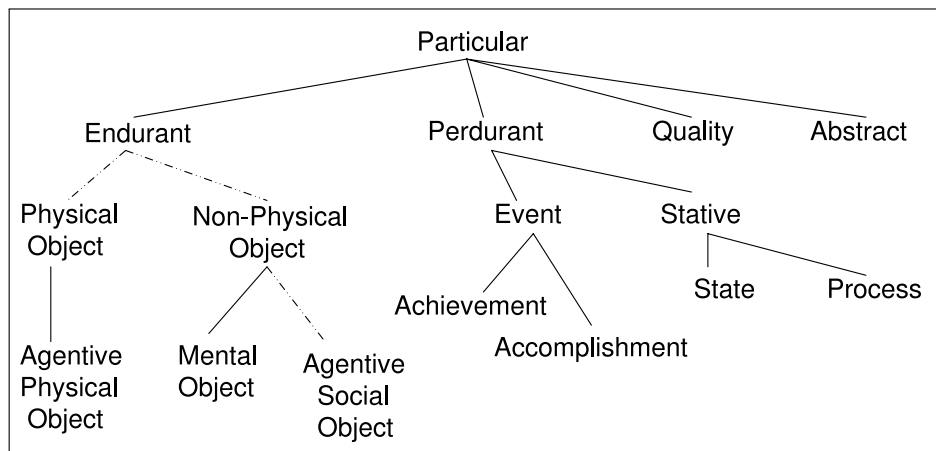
Particular

Endurant

Perdurant

Quality

Abstract

Physical Object

Non-Physical Object

Event

Stative

Agentive Physical Object

Mental Object

Agentive Social Object

Achievement

Accomplishment

State

Process